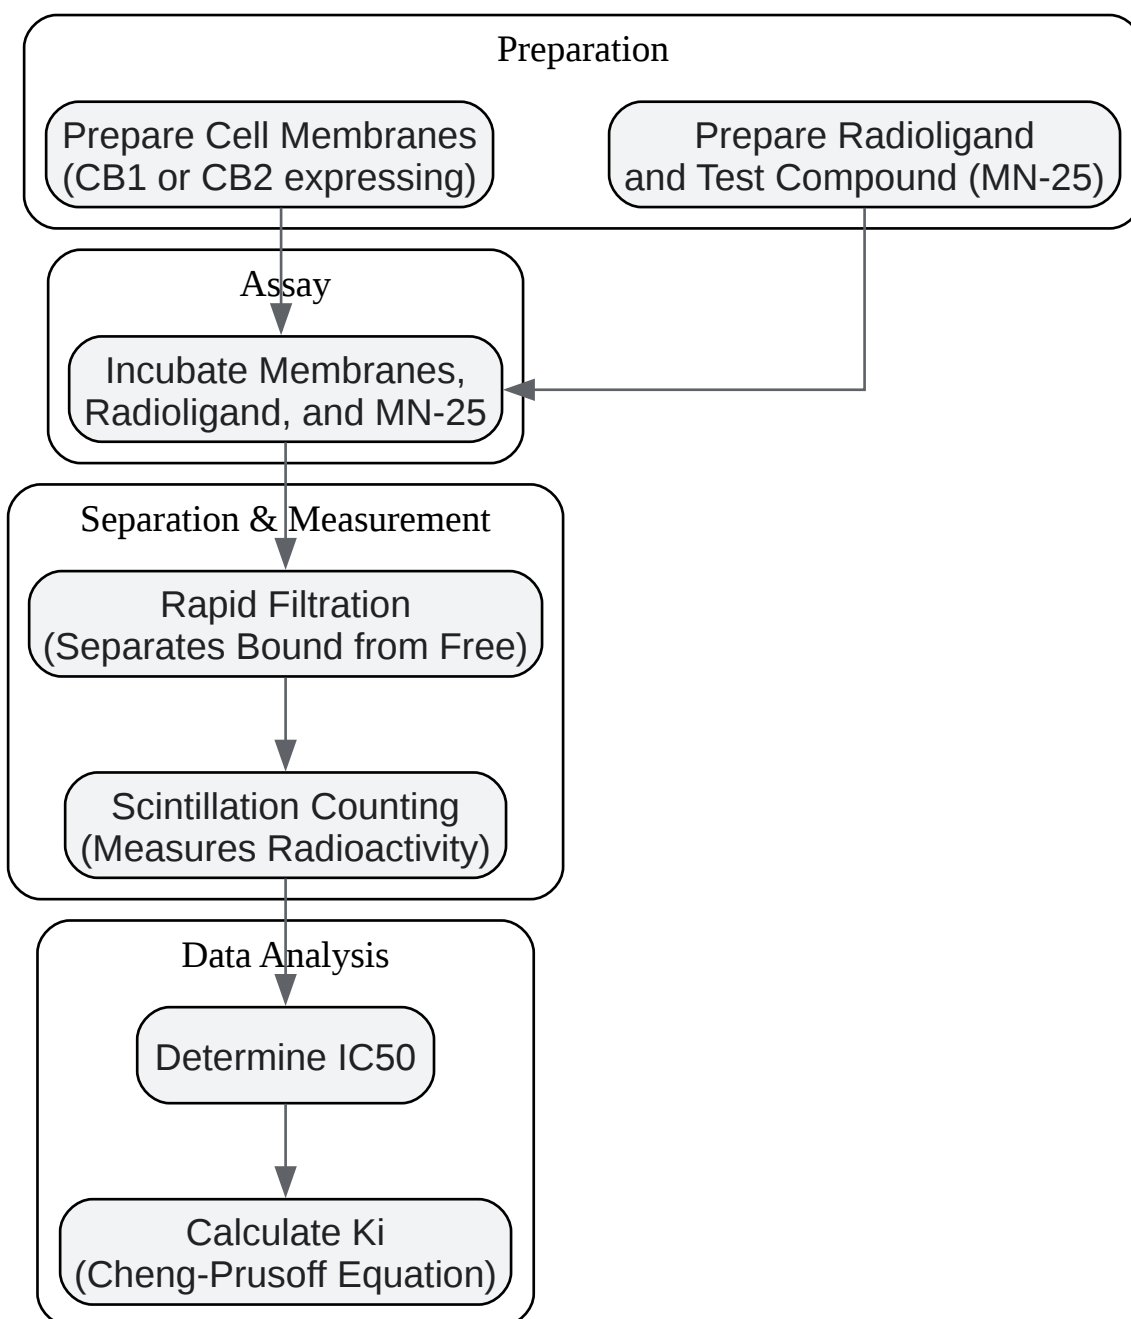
Preparation

Prepare Cell Membranes (CB1 or CB2 expressing)

Prepare Radioligand and Test Compound (MN-25)

Assay

Incubate Membranes, Radioligand, and MN-25

Separation & Measurement

Rapid Filtration (Separates Bound from Free)

Scintillation Counting (Measures Radioactivity)

Data Analysis

Determine IC50

Calculate Ki (Cheng-Prusoff Equation)